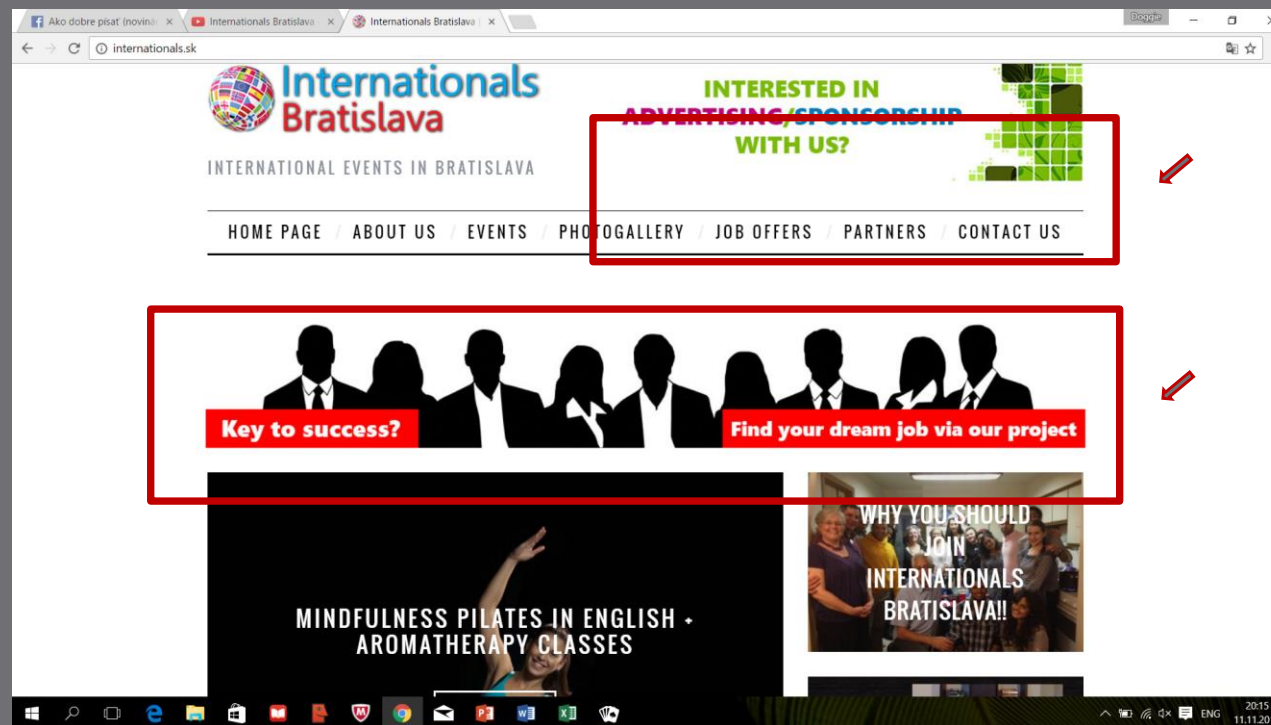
Ako dobre písať (novina ×
Internationals Bratislava ×
Internationals Bratislava ×
Doggie
internationals.sk

Internationals Bratislava

INTERESTED IN ADVERTISING/SPONSORSHIP WITH US?

INTERNATIONAL EVENTS IN BRATISLAVA

HOME PAGE / ABOUT US / EVENTS / PHOTOGALLERY / JOB OFFERS / PARTNERS / CONTACT US

Key to success?
Find your dream job via our project

MINDFULNESS PILATES IN ENGLISH + AROMATHERAPY CLASSES

WHY YOU SHOULD JOIN INTERNATIONALS BRATISLAVA!!

ENG
20:15
11.11.20